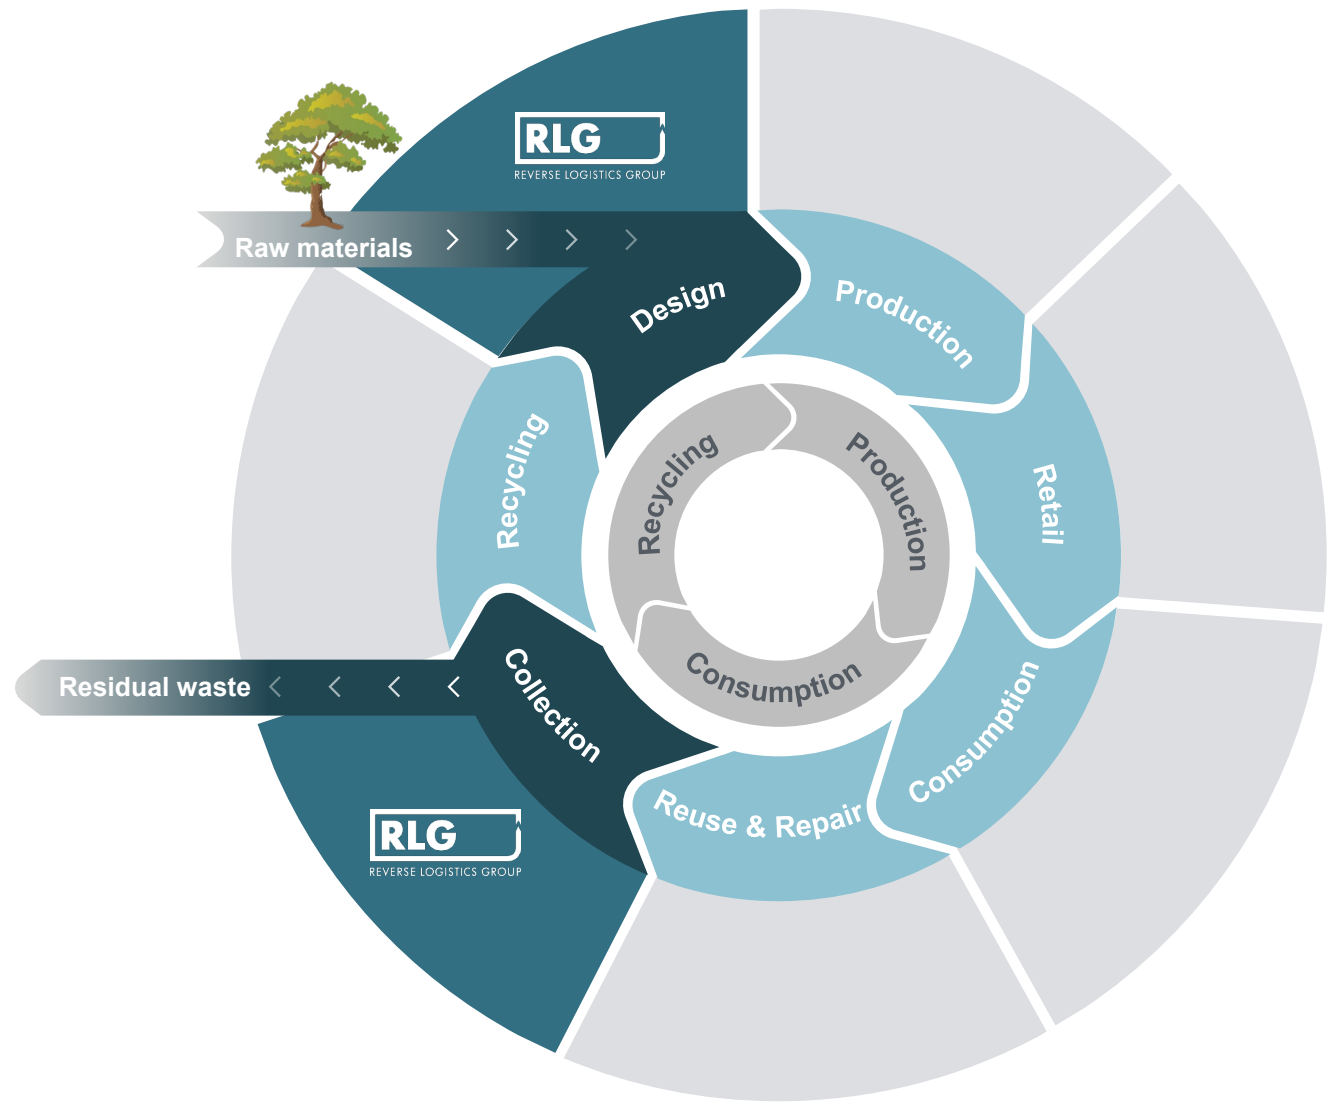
RLG
REVERSE LOGISTICS GROUP

Raw materials

Design

Production

Retail

Consumption

Reuse & Repair

Collection

Recycling

Residual waste

RLG
REVERSE LOGISTICS GROUP

Recycling

Production

Consumption